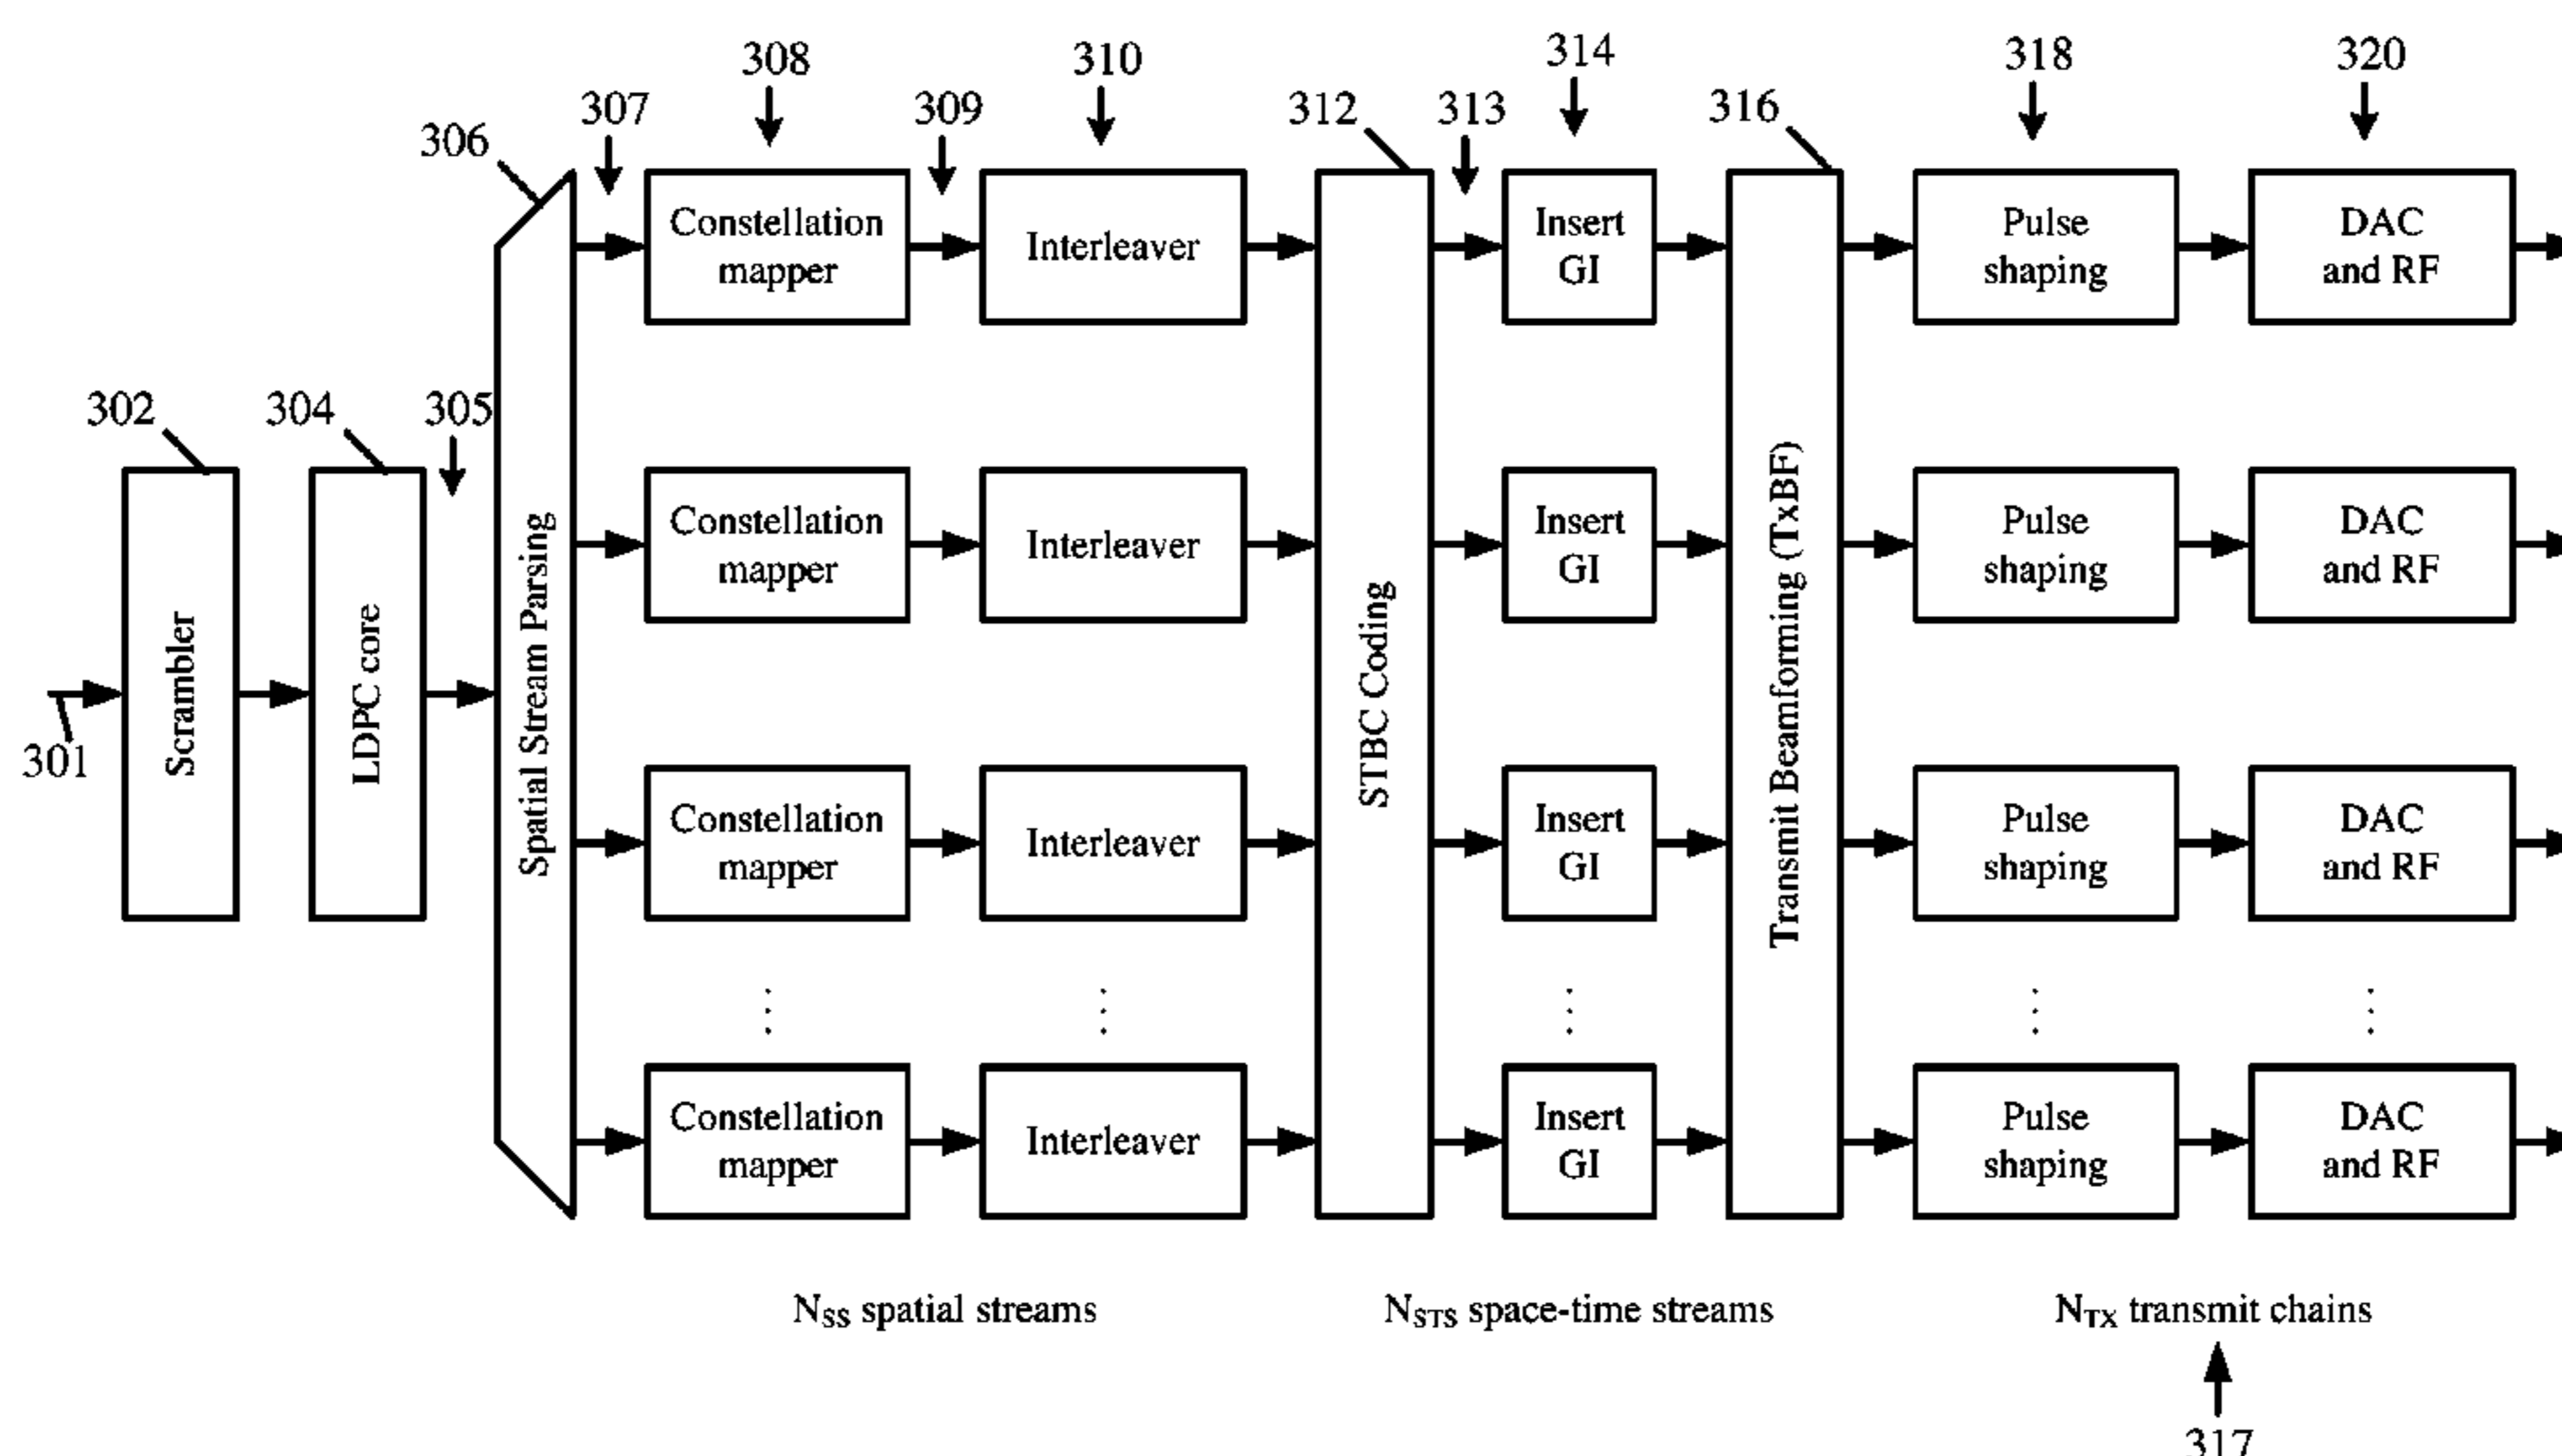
308 310 314 318 320
307 309 312 313 316
306

Constellation mapper
Interleaver
Insert GI
Pulse shaping
DAC and RF

302 304 305

Scrambler
LDPC core
Spatial Stream Parsing
STBC Coding
Transmit Beamforming (TxBF)

301

Constellation mapper
Interleaver
Insert GI
Pulse shaping
DAC and RF

Constellation mapper
Interleaver
Insert GI
Pulse shaping
DAC and RF

Constellation mapper
Interleaver
Insert GI
Pulse shaping
DAC and RF

$N_{SS}$ spatial streams
$N_{STS}$ space-time streams
$N_{TX}$ transmit chains

317